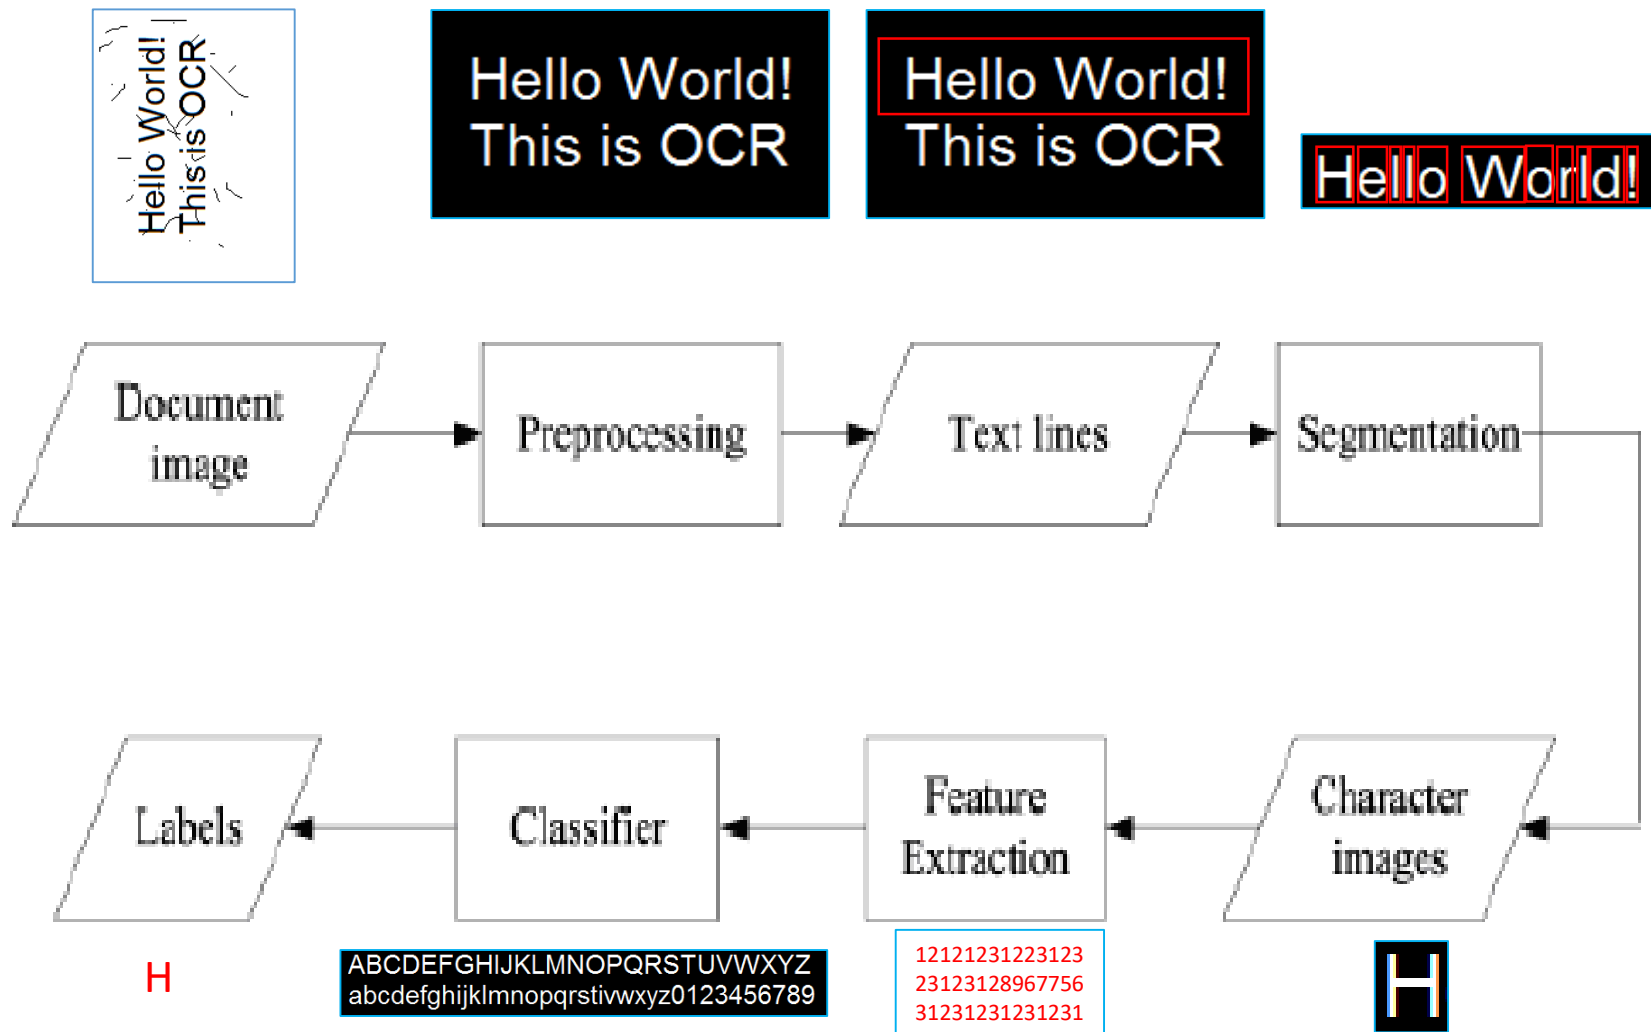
Hello World!
This is OCR

Hello World!
This is OCR

Hello World!
This is OCR

Hello World!

Document image

Preprocessing

Text lines

Segmentation

Labels

Classifier

Feature Extraction

Character images

H

ABCDEFGHIJKLMNOPQRSTUVWXYZ
abcdefghijklmnopqrstivwxyz0123456789

12121231223123
23123128967756
31231231231231

H